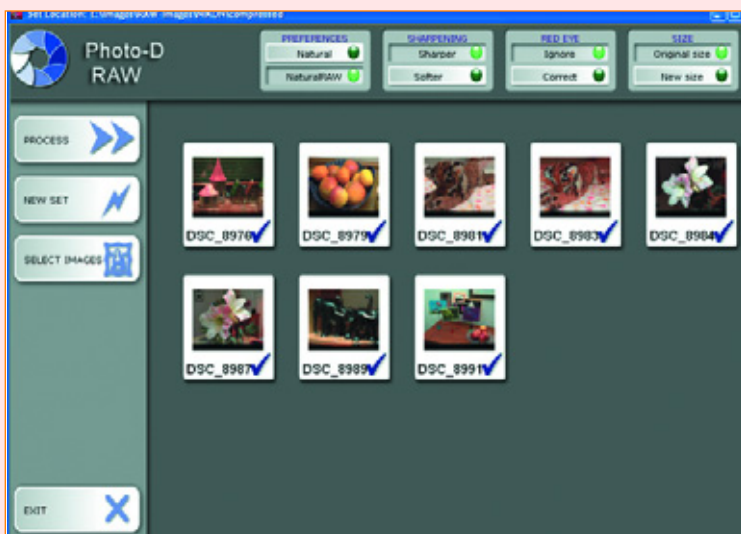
Set Location: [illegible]

Photo-D RAW

PREFERENCES
Natural
NaturalRAW

SHARPENING
Sharper
Softer

RED EYE
Ignore
Correct

SIZE
Original size
New size

PROCESS

NEW SET

SELECT IMAGES

EXIT

DSC_8976
DSC_8979
DSC_8981
DSC_8983
DSC_8984
DSC_8987
DSC_8989
DSC_8991